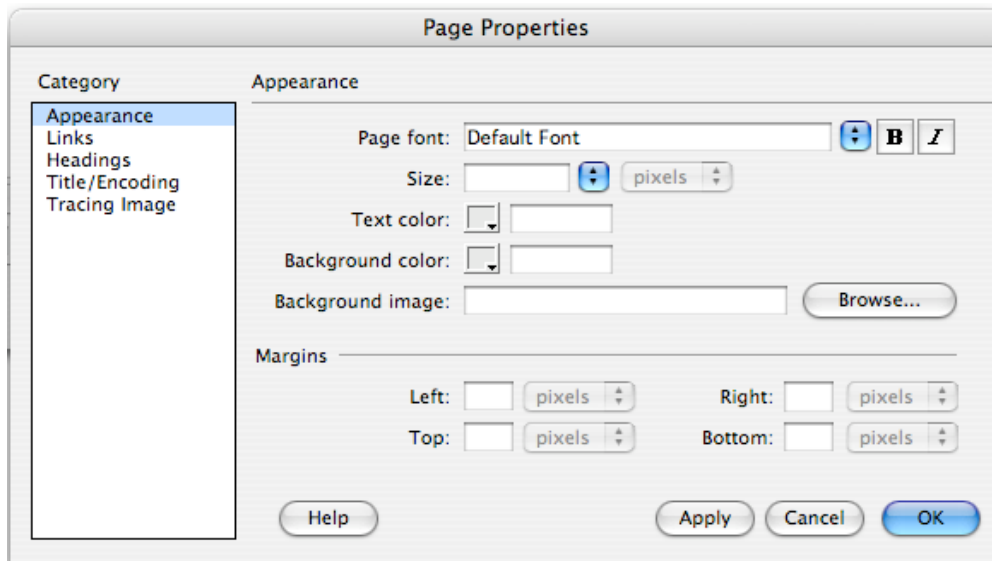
Page Properties

Category

Appearance
Links
Headings
Title/Encoding
Tracing Image

Appearance

Page font: Default Font B I

Size: pixels

Text color:

Background color:

Background image: Browse...

Margins

Left: pixels Right: pixels

Top: pixels Bottom: pixels

Help Apply Cancel OK